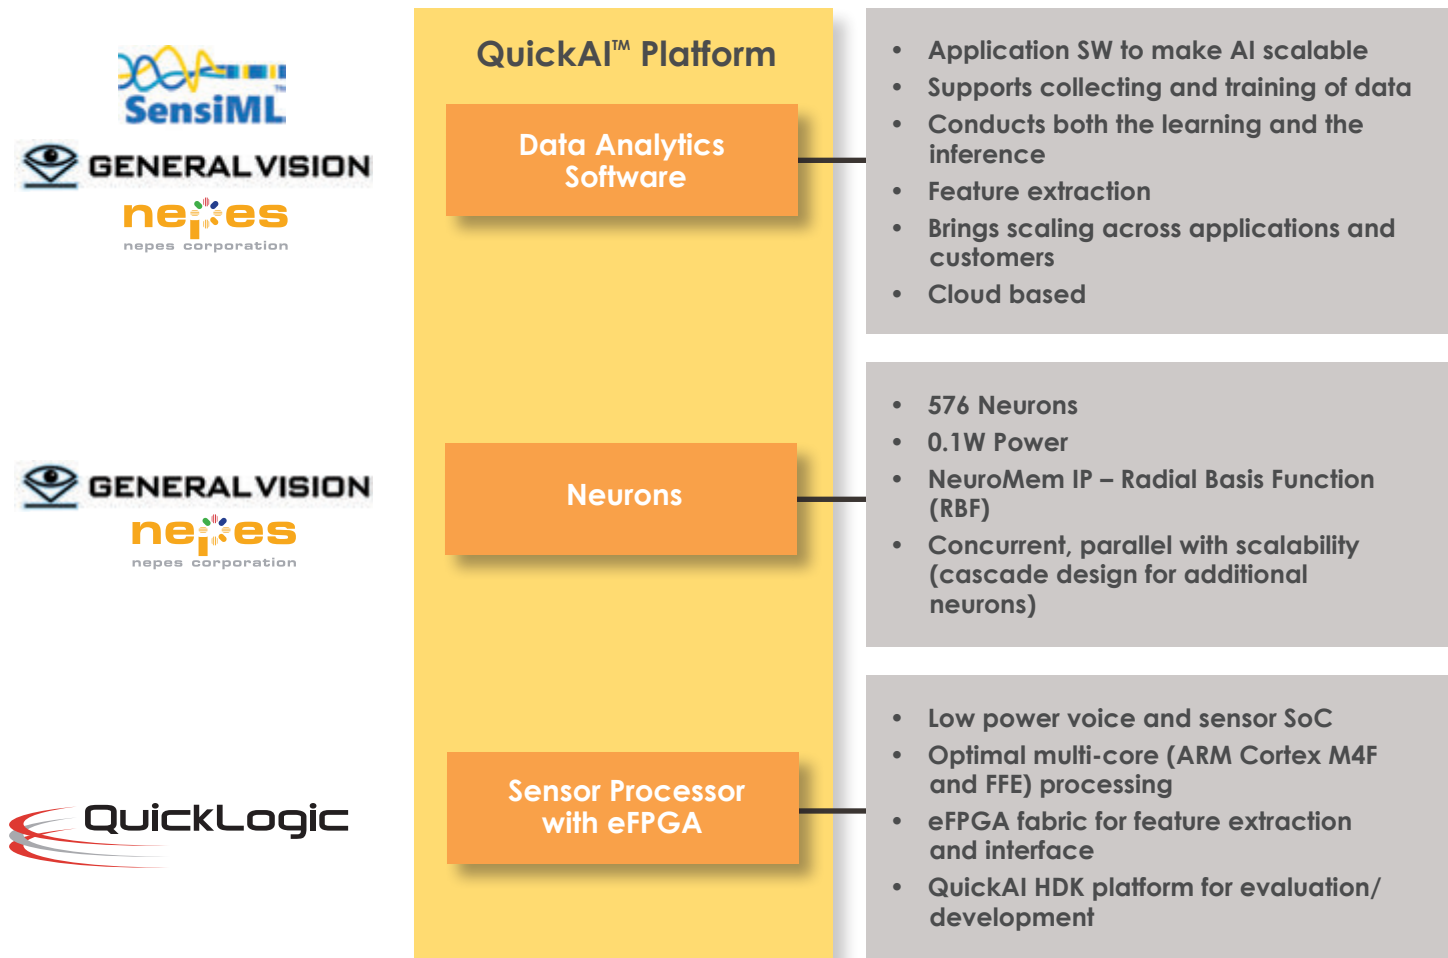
SensiML™

GENERALVISION

nepes
nepes corporation

GENERALVISION

nepes
nepes corporation

QuickLogic

QuickAI™ Platform

Data Analytics Software

Neurons

Sensor Processor with eFPGA

- Application SW to make AI scalable
- Supports collecting and training of data
- Conducts both the learning and the inference
- Feature extraction
- Brings scaling across applications and customers
- Cloud based

- 576 Neurons
- 0.1W Power
- NeuroMem IP – Radial Basis Function (RBF)
- Concurrent, parallel with scalability (cascade design for additional neurons)

- Low power voice and sensor SoC
- Optimal multi-core (ARM Cortex M4F and FFE) processing
- eFPGA fabric for feature extraction and interface
- QuickAI HDK platform for evaluation/ development